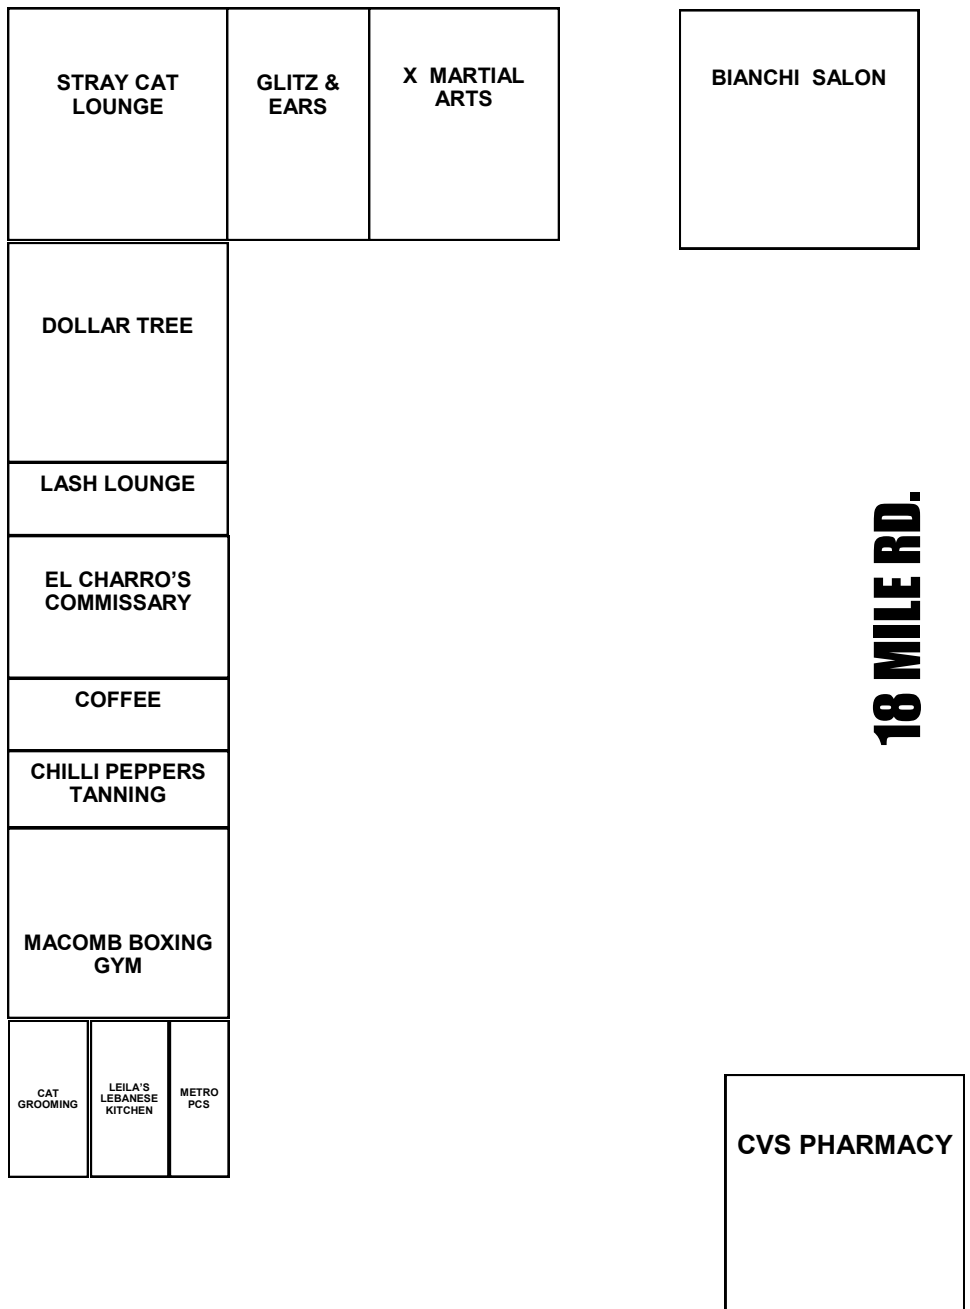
STRAY CAT LOUNGE

GLITZ & EARS

X MARTIAL ARTS

BIANCHI SALON

DOLLAR TREE

LASH LOUNGE

EL CHARRO'S COMMISSARY

COFFEE

CHILLI PEPPERS TANNING

MACOMB BOXING GYM

CAT GROOMING

LEILA'S LEBANESE KITCHEN

METRO PCS

18 MILE RD.

CVS PHARMACY